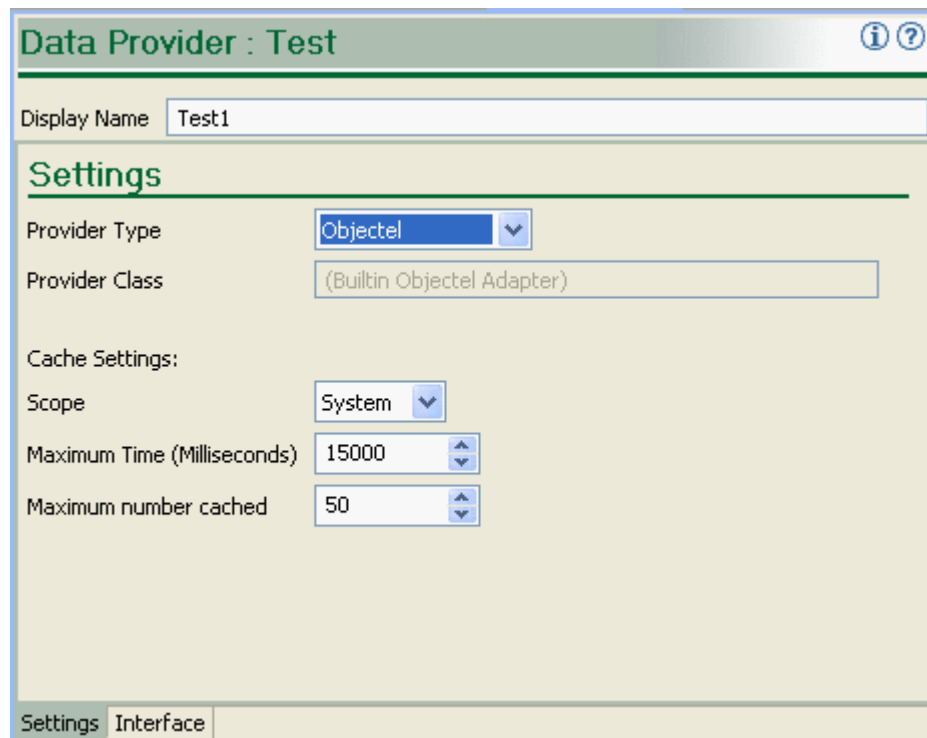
Data Provider : Test

Display Name Test1

Settings

Provider Type Objectel

Provider Class (Builtin Objectel Adapter)

Cache Settings:

Scope System

Maximum Time (Milliseconds) 15000

Maximum number cached 50

Settings Interface